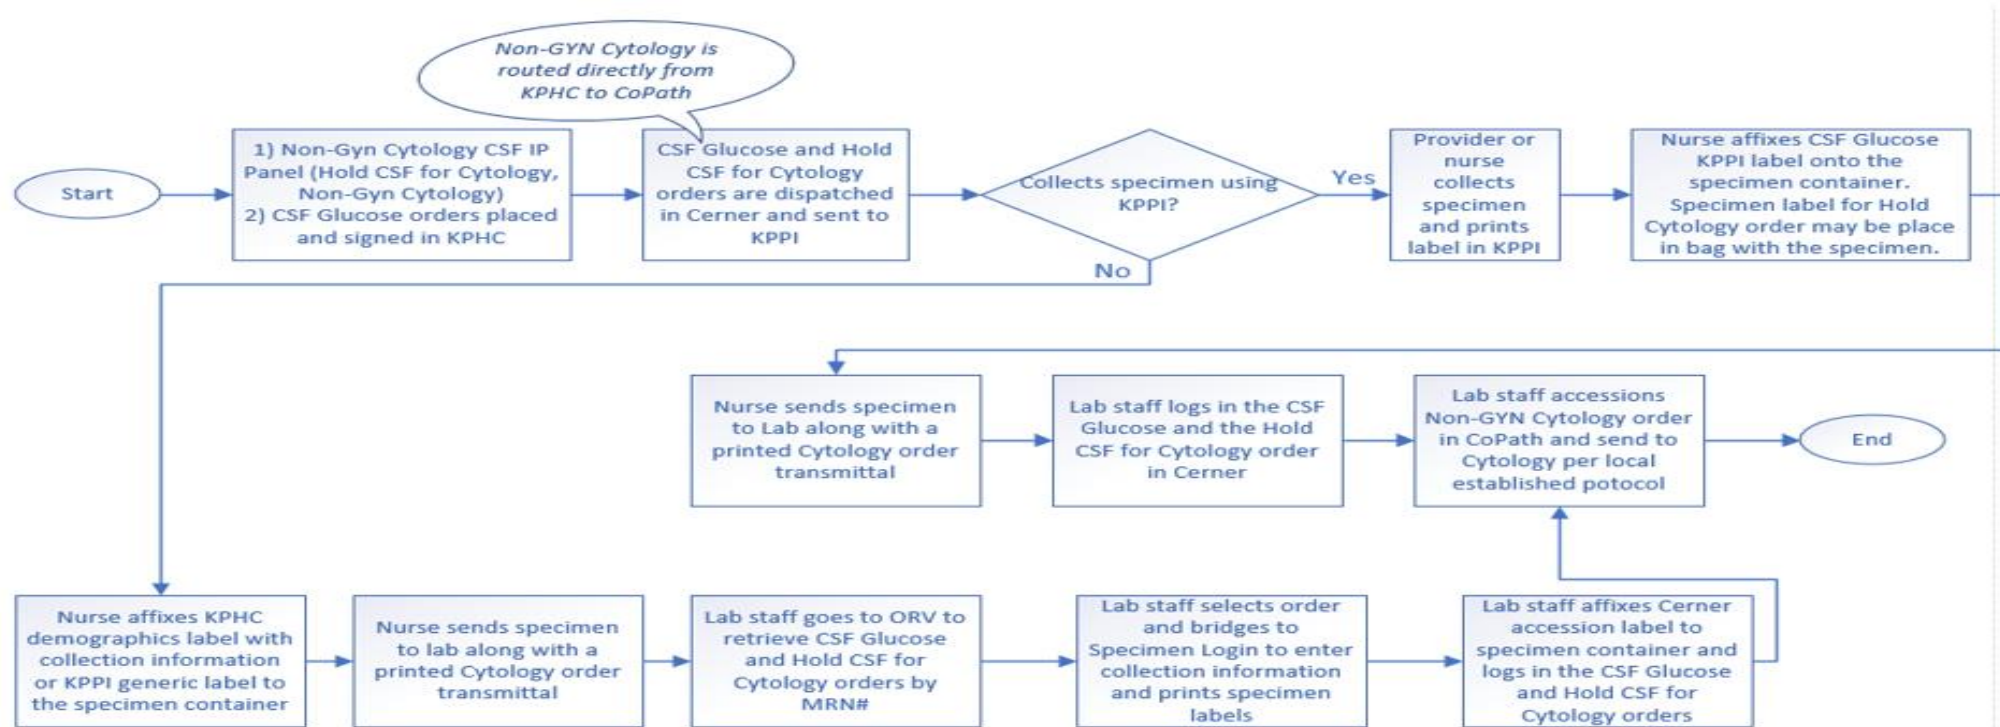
Non-GYN Cytology is routed directly from KPHC to CoPath

Start

1) Non-Gyn Cytology CSF IP Panel (Hold CSF for Cytology, Non-Gyn Cytology)
2) CSF Glucose orders placed and signed in KPHC

CSF Glucose and Hold CSF for Cytology orders are dispatched in Cerner and sent to KPPI

Collects specimen using KPPI?

Yes

No

Provider or nurse collects specimen and prints label in KPPI

Nurse affixes CSF Glucose KPPI label onto the specimen container. Specimen label for Hold Cytology order may be place in bag with the specimen.

Nurse sends specimen to Lab along with a printed Cytology order transmittal

Lab staff logs in the CSF Glucose and the Hold CSF for Cytology order in Cerner

Lab staff accessions Non-GYN Cytology order in CoPath and send to Cytology per local established potocol

End

Nurse affixes KPHC demographics label with collection information or KPPI generic label to the specimen container

Nurse sends specimen to lab along with a printed Cytology order transmittal

Lab staff goes to ORV to retrieve CSF Glucose and Hold CSF for Cytology orders by MRN#

Lab staff selects order and bridges to Specimen Login to enter collection information and prints specimen labels

Lab staff affixes Cerner accession label to specimen container and logs in the CSF Glucose and Hold CSF for Cytology orders